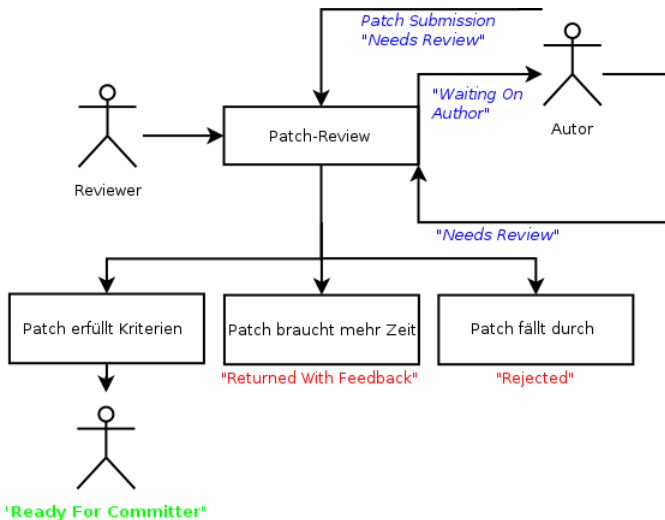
Patch Submission
"Needs Review"

Reviewer

Patch-Review

"Waiting On Author"

Autor

"Needs Review"

Patch erfüllt Kriterien

Patch braucht mehr Zeit

Patch fällt durch

"Returned With Feedback"

"Rejected"

"Ready For Committer"